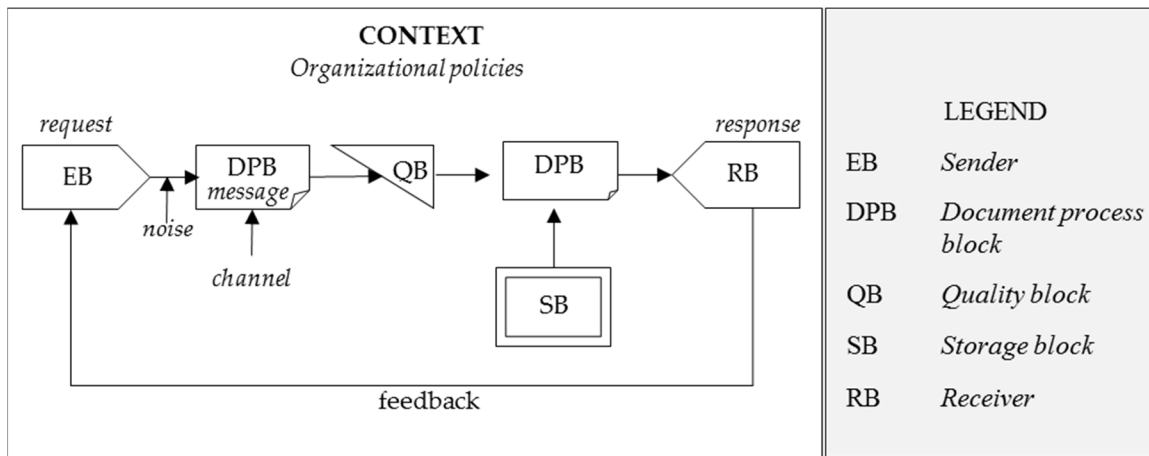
CONTEXT
*Organizational policies*

*request*

EB

*noise*

DPB
*message*

*channel*

QB

DPB

SB

*response*

RB

feedback

| | LEGEND |
|---|---|
| EB | *Sender* |
| DPB | *Document process block* |
| QB | *Quality block* |
| SB | *Storage block* |
| RB | *Receiver* |